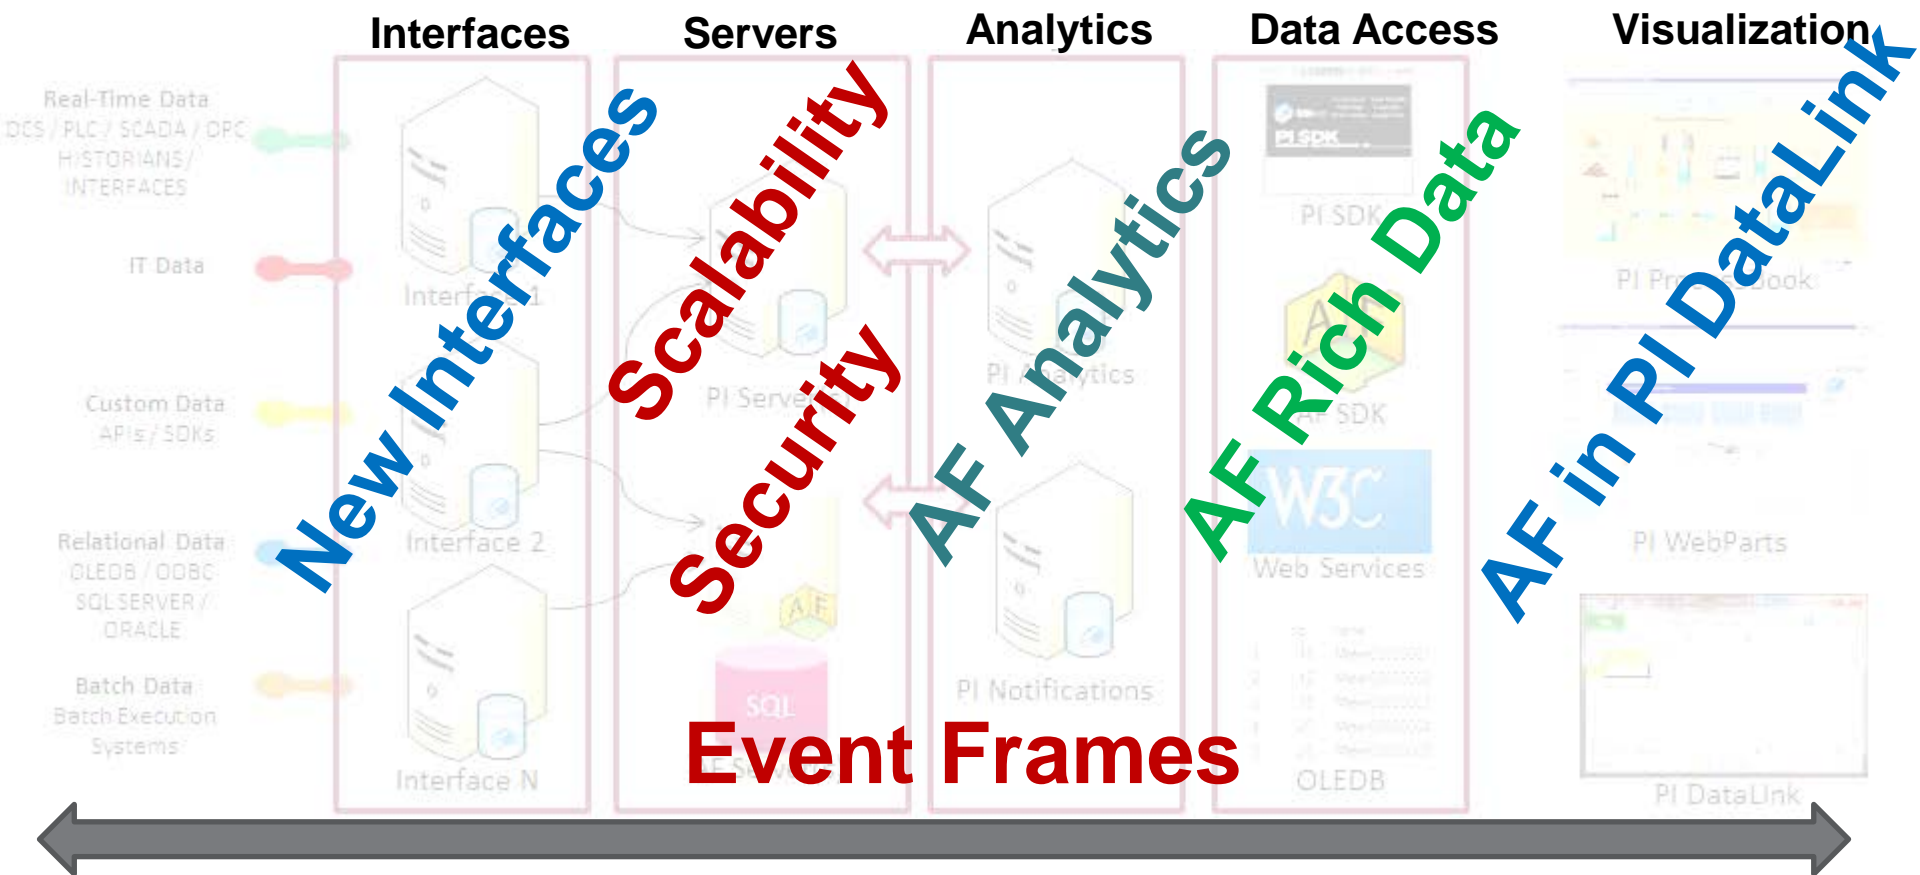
Interfaces

Servers

Analytics

Data Access

Visualization

Real-Time Data
DCS / PLC / SCADA / OPC
HISTORIANS /
INTERFACES

IT Data

Custom Data
APIs / SDKs

Relational Data
OLEDB / ODBC
SQLSERVER /
ORACLE

Batch Data
Batch Execution
Systems

Interface 1

Interface 2

Interface N

PI Server

SQL

PI Analytics

PI Notifications

PI SDK

PI SDK

AF SDK

W3C

Web Services

OLEDB

PI ProcessBook

PI WebParts

PI DataLink

New Interfaces

Scalability

Security

AF Analytics

AF Rich Data

AF in PI DataLink

Event Frames